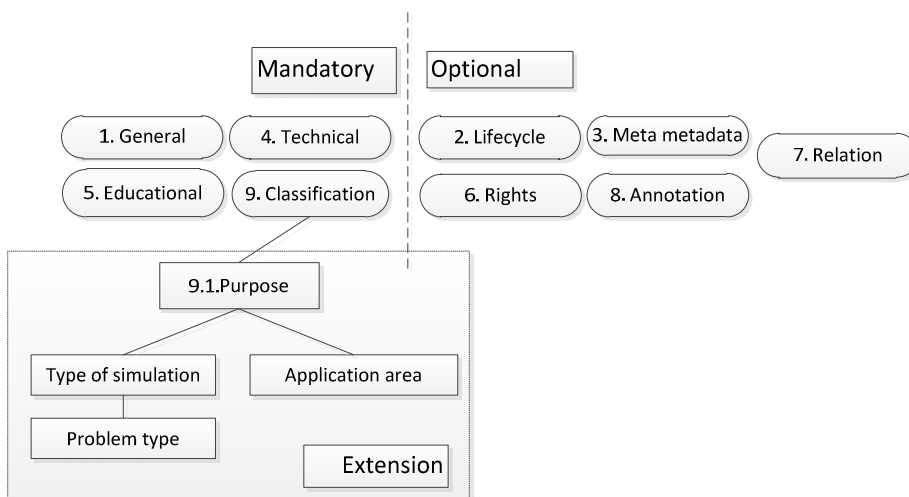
Mandatory

1. General

4. Technical

5. Educational

9. Classification

Optional

2. Lifecycle

3. Meta metadata

7. Relation

6. Rights

8. Annotation

9.1.Purpose

Type of simulation

Application area

Problem type

Extension